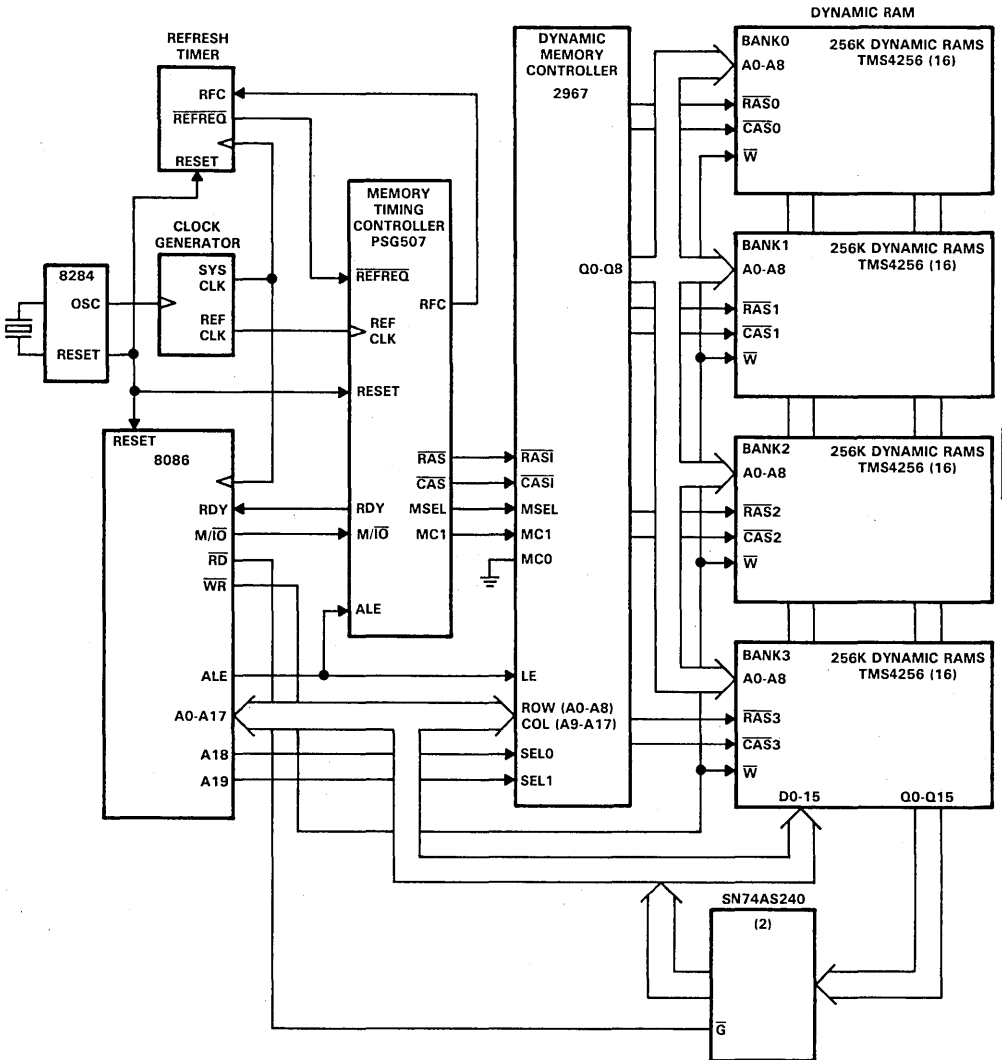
DYNAMIC RAM

REFRESH TIMER
RFC
$\overline{REFREQ}$
RESET

CLOCK GENERATOR
SYS CLK
REF CLK

8284
OSC
RESET

MEMORY TIMING CONTROLLER PSG507
$\overline{REFREQ}$
RFC
REF CLK
RESET
$\overline{RAS}$
$\overline{CAS}$
RDY
MSEL
M/$\overline{IO}$
MC1
ALE

RESET
8086
RDY
M/$\overline{IO}$
$\overline{RD}$
$\overline{WR}$
ALE
A0-A17
A18
A19

DYNAMIC MEMORY CONTROLLER
2967
Q0-Q8
$\overline{RASI}$
$\overline{CASI}$
MSEL
MC1
MC0
LE
ROW (A0-A8)
COL (A9-A17)
SEL0
SEL1

BANK0
A0-A8
$\overline{RAS0}$
$\overline{CAS0}$
$\overline{W}$
256K DYNAMIC RAMS TMS4256 (16)

BANK1
A0-A8
$\overline{RAS1}$
$\overline{CAS1}$
$\overline{W}$
256K DYNAMIC RAMS TMS4256 (16)

BANK2
A0-A8
$\overline{RAS2}$
$\overline{CAS2}$
$\overline{W}$
256K DYNAMIC RAMS TMS4256 (16)

BANK3
A0-A8
$\overline{RAS3}$
$\overline{CAS3}$
$\overline{W}$
256K DYNAMIC RAMS TMS4256 (16)
D0-15
Q0-Q15

SN74AS240
(2)
$\overline{G}$